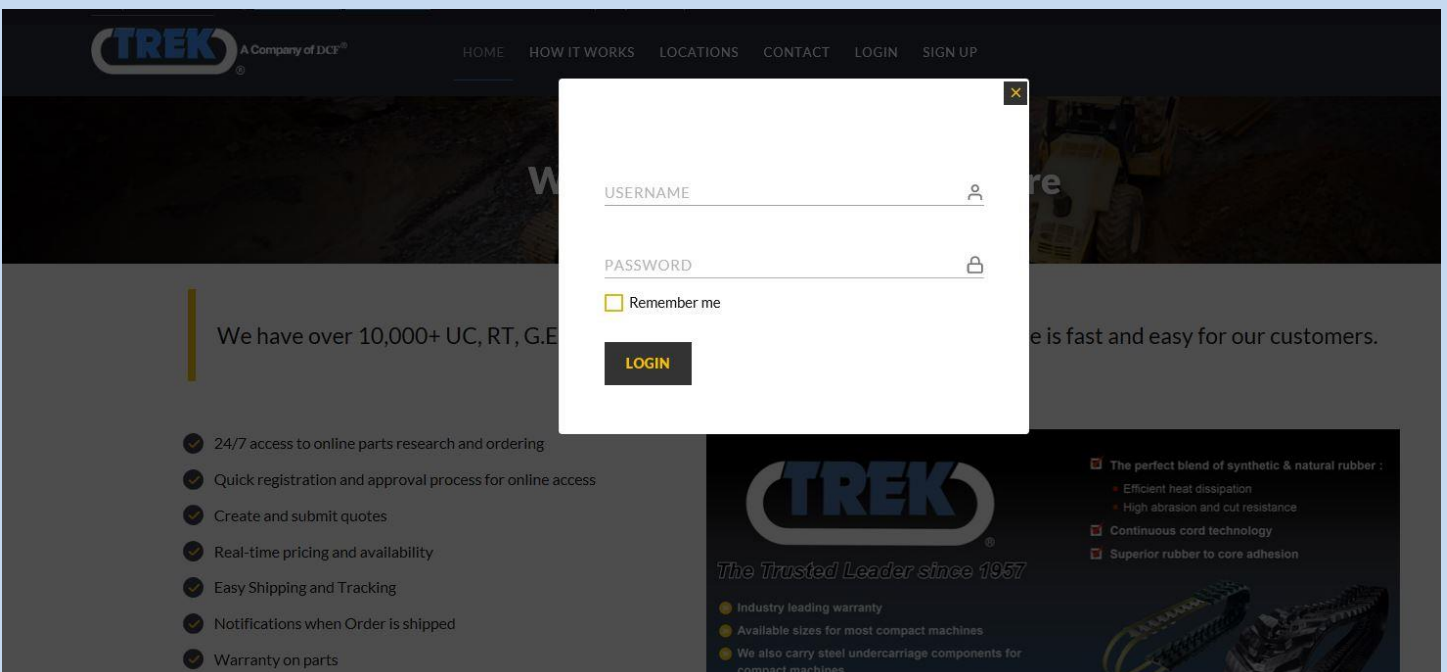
TREK ® A Company of DCF®

HOME HOW IT WORKS LOCATIONS CONTACT LOGIN SIGN UP

W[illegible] re

×

USERNAME

PASSWORD

Remember me

LOGIN

We have over 10,000+ UC, RT, G.E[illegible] e is fast and easy for our customers.

24/7 access to online parts research and ordering
Quick registration and approval process for online access
Create and submit quotes
Real-time pricing and availability
Easy Shipping and Tracking
Notifications when Order is shipped
Warranty on parts

TREK ®
The Trusted Leader since 1957

Industry leading warranty
Available sizes for most compact machines
We also carry steel undercarriage components for compact machines

The perfect blend of synthetic & natural rubber :
Efficient heat dissipation
High abrasion and cut resistance
Continuous cord technology
Superior rubber to core adhesion